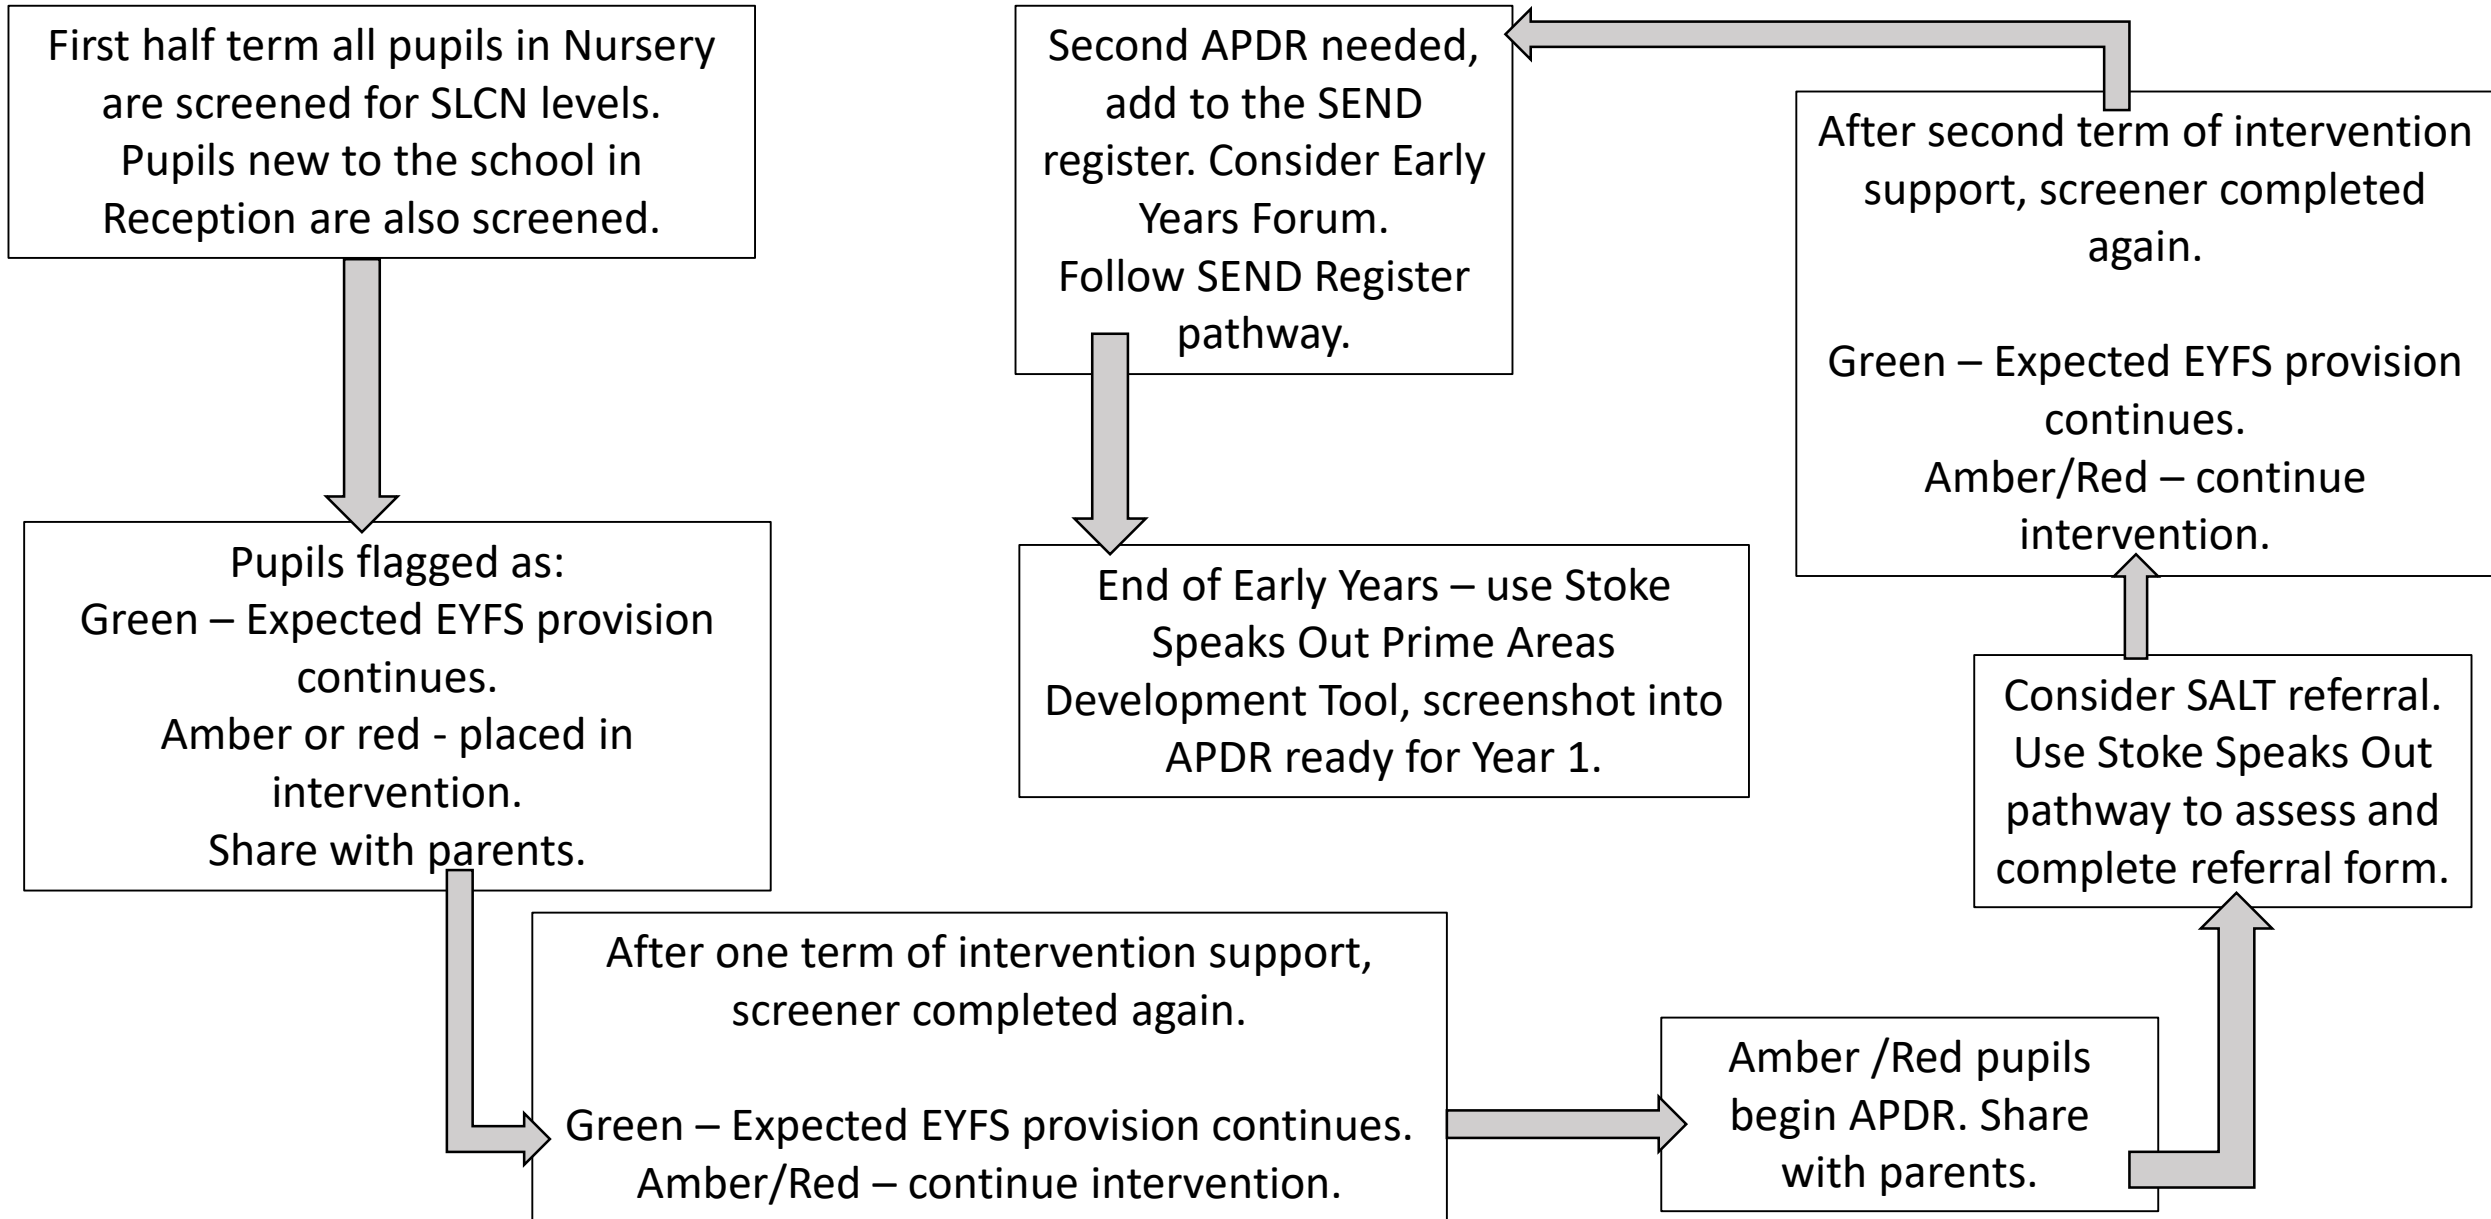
First half term all pupils in Nursery are screened for SLCN levels. Pupils new to the school in Reception are also screened.

Pupils flagged as:
Green – Expected EYFS provision continues.
Amber or red - placed in intervention.
Share with parents.

After one term of intervention support, screener completed again.

Green – Expected EYFS provision continues.
Amber/Red – continue intervention.

Amber /Red pupils begin APDR. Share with parents.

Consider SALT referral. Use Stoke Speaks Out pathway to assess and complete referral form.

After second term of intervention support, screener completed again.

Green – Expected EYFS provision continues.
Amber/Red – continue intervention.

Second APDR needed, add to the SEND register. Consider Early Years Forum.
Follow SEND Register pathway.

End of Early Years – use Stoke Speaks Out Prime Areas Development Tool, screenshot into APDR ready for Year 1.